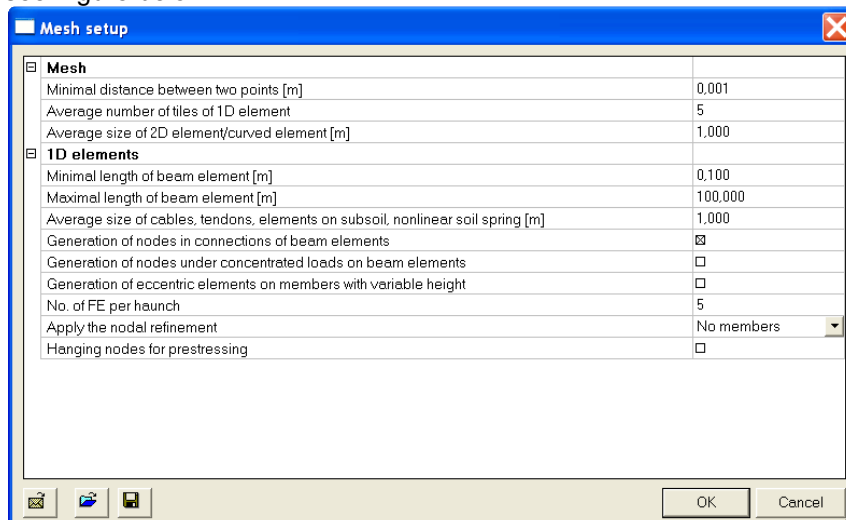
Mesh setup

| | |
|---|---|
| ⊟ **Mesh** | |
| Minimal distance between two points [m] | 0,001 |
| Average number of tiles of 1D element | 5 |
| Average size of 2D element/curved element [m] | 1,000 |
| ⊟ **1D elements** | |
| Minimal length of beam element [m] | 0,100 |
| Maximal length of beam element [m] | 100,000 |
| Average size of cables, tendons, elements on subsoil, nonlinear soil spring [m] | 1,000 |
| Generation of nodes in connections of beam elements | ☒ |
| Generation of nodes under concentrated loads on beam elements | ☐ |
| Generation of eccentric elements on members with variable height | ☐ |
| No. of FE per haunch | 5 |
| Apply the nodal refinement | No members |
| Hanging nodes for prestressing | ☐ |

OK Cancel